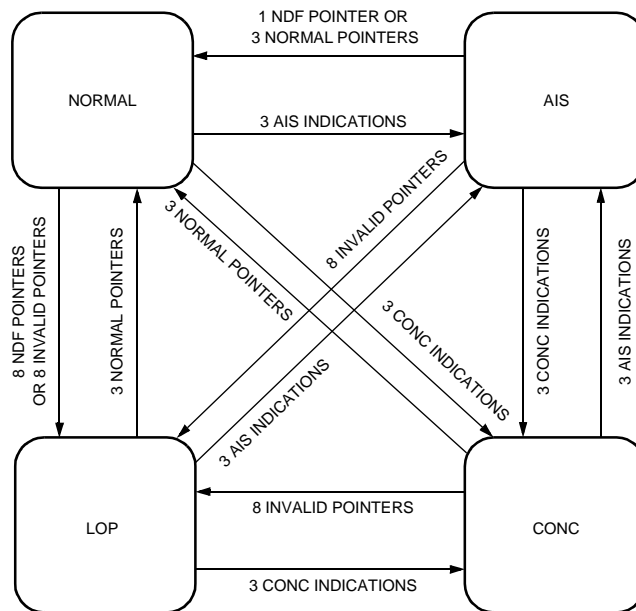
NORMAL

1 NDF POINTER OR 3 NORMAL POINTERS

AIS

3 AIS INDICATIONS

8 INVALID POINTERS

3 NORMAL POINTERS

8 NDF POINTERS OR 8 INVALID POINTERS

3 NORMAL POINTERS

3 CONC INDICATIONS

3 AIS INDICATIONS

3 CONC INDICATIONS

3 AIS INDICATIONS

LOP

8 INVALID POINTERS

CONC

3 CONC INDICATIONS